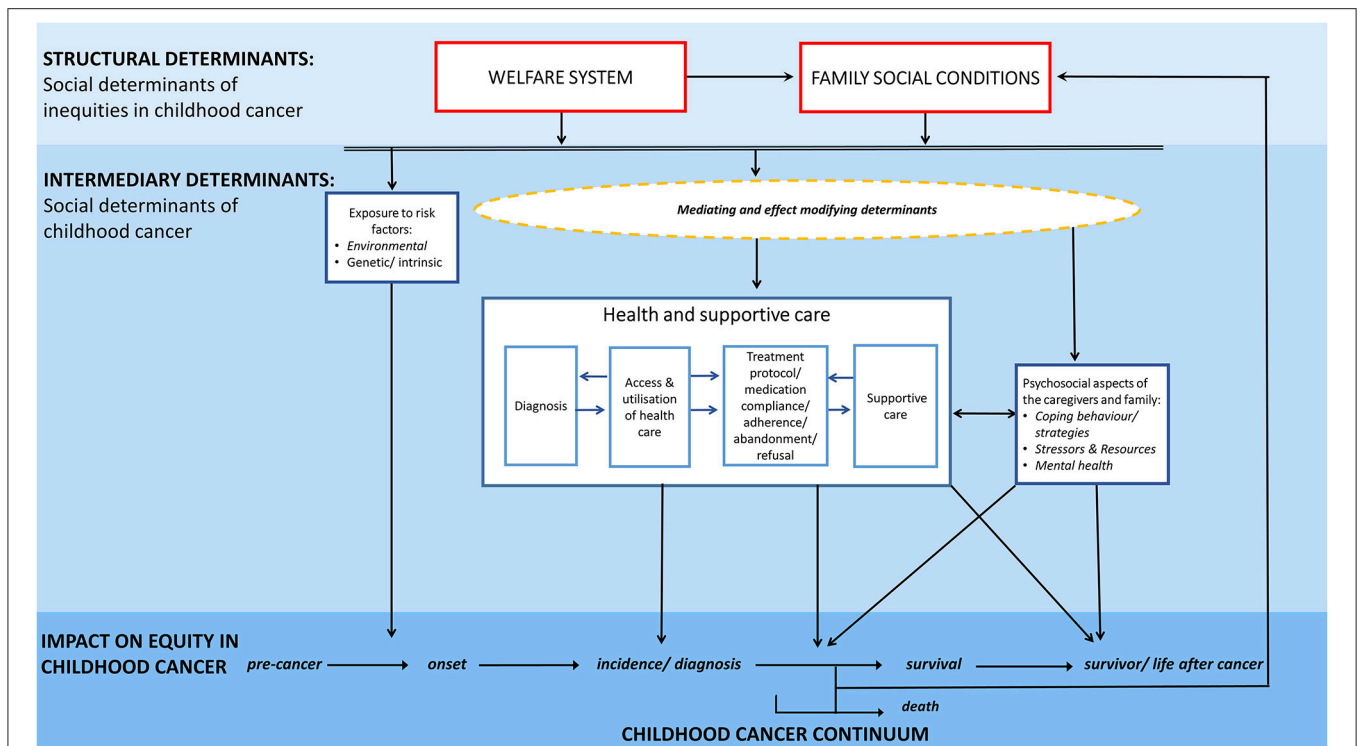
STRUCTURAL DETERMINANTS:
Social determinants of inequities in childhood cancer

WELFARE SYSTEM

FAMILY SOCIAL CONDITIONS

INTERMEDIARY DETERMINANTS:
Social determinants of childhood cancer

Exposure to risk factors:
• Environmental
• Genetic/ intrinsic

Mediating and effect modifying determinants

Health and supportive care

Diagnosis

Access & utilisation of health care

Treatment protocol/ medication compliance/ adherence/ abandonment/ refusal

Supportive care

Psychosocial aspects of the caregivers and family:
• Coping behaviour/ strategies
• Stressors & Resources
• Mental health

IMPACT ON EQUITY IN CHILDHOOD CANCER

pre-cancer

onset

incidence/ diagnosis

survival

survivor/ life after cancer

death

CHILDHOOD CANCER CONTINUUM